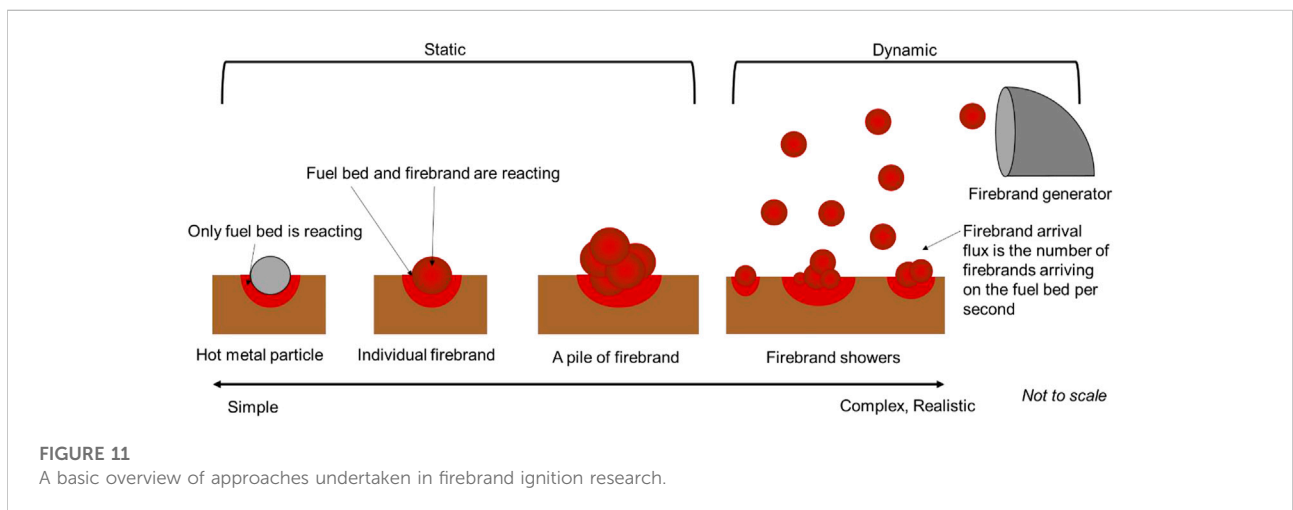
Static

Dynamic

Fuel bed and firebrand are reacting

Firebrand generator

Only fuel bed is reacting

Firebrand arrival flux is the number of firebrands arriving on the fuel bed per second

Hot metal particle

Individual firebrand

A pile of firebrand

Firebrand showers

Simple

Complex, Realistic

Not to scale

FIGURE 11
A basic overview of approaches undertaken in firebrand ignition research.